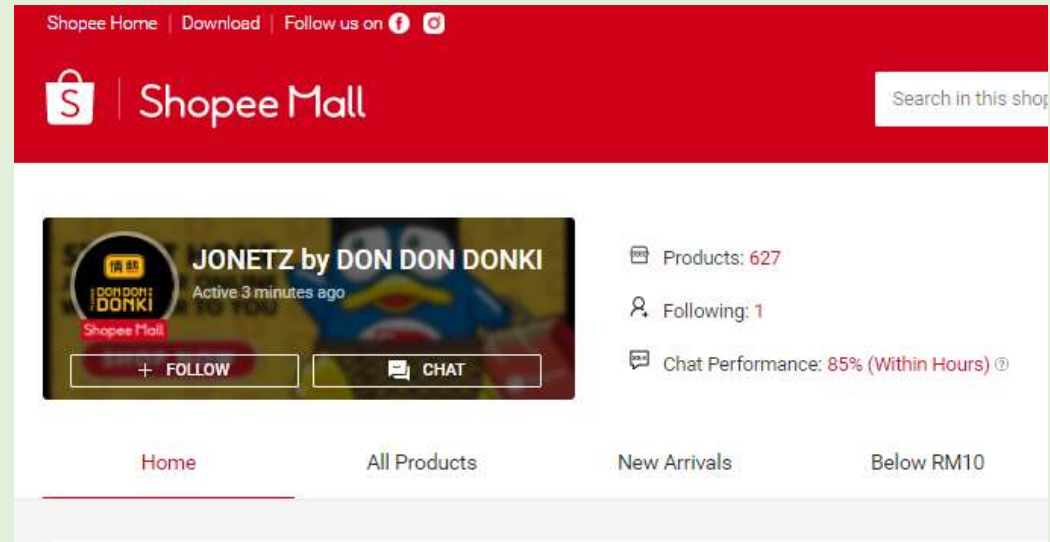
Shopee Home | Download | Follow us on

S | Shopee Mall

Search in this shop

情熱 DON DON DONKI

Shopee Mall

JONETZ by DON DON DONKI

Active 3 minutes ago

+ FOLLOW

CHAT

Products: 627

Following: 1

Chat Performance: 85% (Within Hours)

Home

All Products

New Arrivals

Below RM10